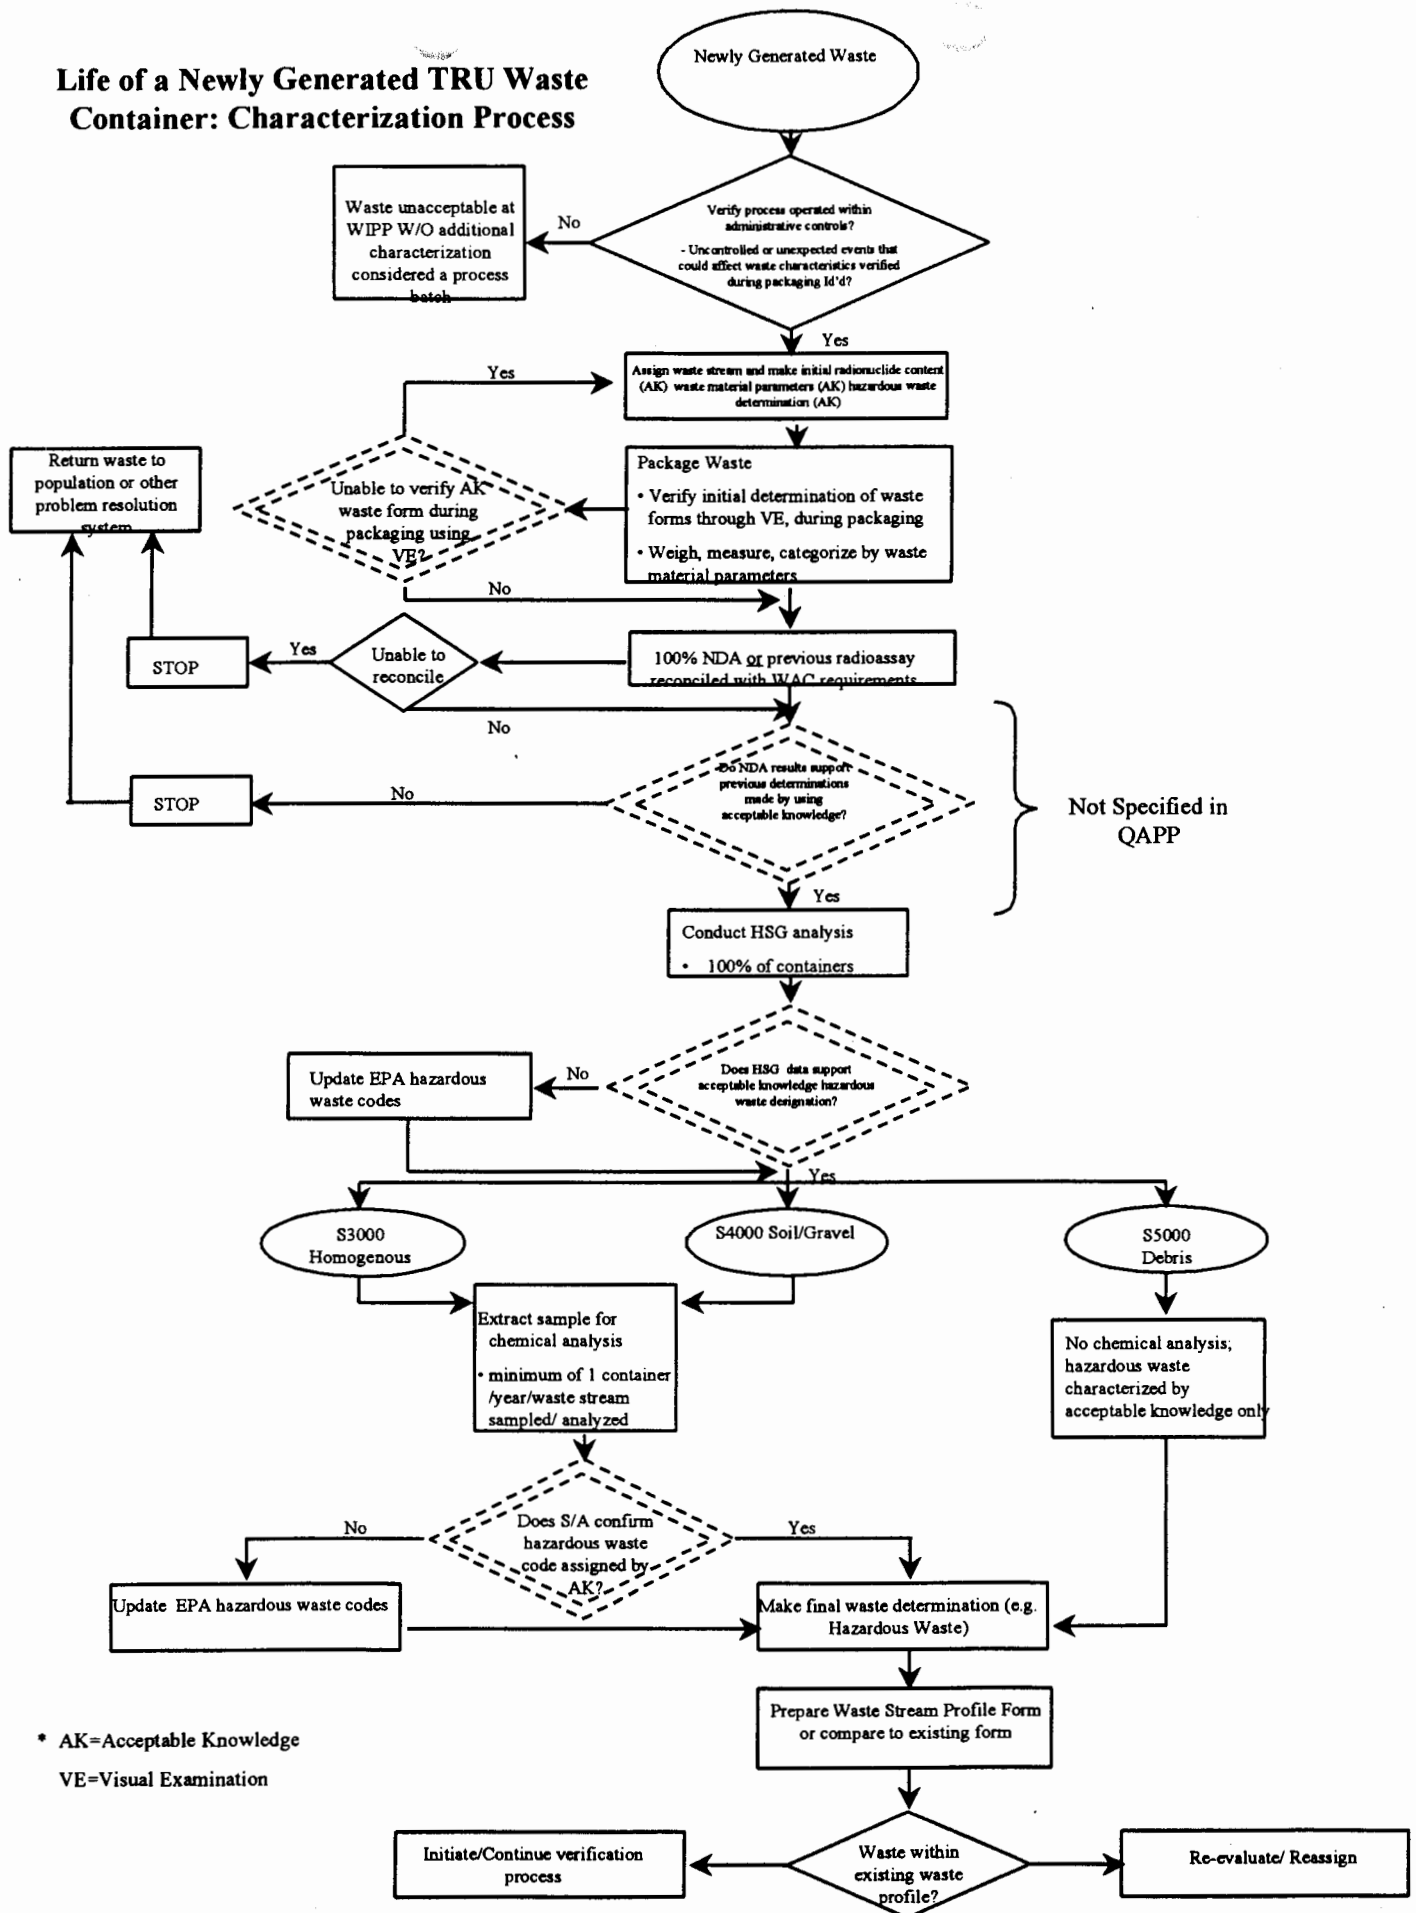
Life of a Newly Generated TRU Waste Container: Characterization Process

Newly Generated Waste

Verify process operated within administrative controls?

- Uncontrolled or unexpected events that could affect waste characteristics verified during packaging Id'd?

No

Waste unacceptable at WIPP W/O additional characterization considered a process batch

Yes

Assign waste stream and make initial radionuclide content (AK) waste material parameters (AK) hazardous waste determination (AK)

Yes

Package Waste

• Verify initial determination of waste forms through VE, during packaging

• Weigh, measure, categorize by waste material parameters

Unable to verify AK waste form during packaging using VE?

Return waste to population or other problem resolution system

No

100% NDA or previous radioassay reconciled with WAC requirements

Unable to reconcile

Yes

STOP

No

Do NDA results support previous determinations made by using acceptable knowledge?

No

STOP

Not Specified in QAPP

Yes

Conduct HSG analysis

• 100% of containers

Does HSG data support acceptable knowledge hazardous waste designation?

No

Update EPA hazardous waste codes

Yes

S3000 Homogenous

S4000 Soil/Gravel

S5000 Debris

Extract sample for chemical analysis

• minimum of 1 container /year/waste stream sampled/ analyzed

No chemical analysis; hazardous waste characterized by acceptable knowledge only

Does S/A confirm hazardous waste code assigned by AK?

No

Yes

Update EPA hazardous waste codes

Make final waste determination (e.g. Hazardous Waste)

Prepare Waste Stream Profile Form or compare to existing form

* AK=Acceptable Knowledge

VE=Visual Examination

Initiate/Continue verification process

Waste within existing waste profile?

Re-evaluate/ Reassign